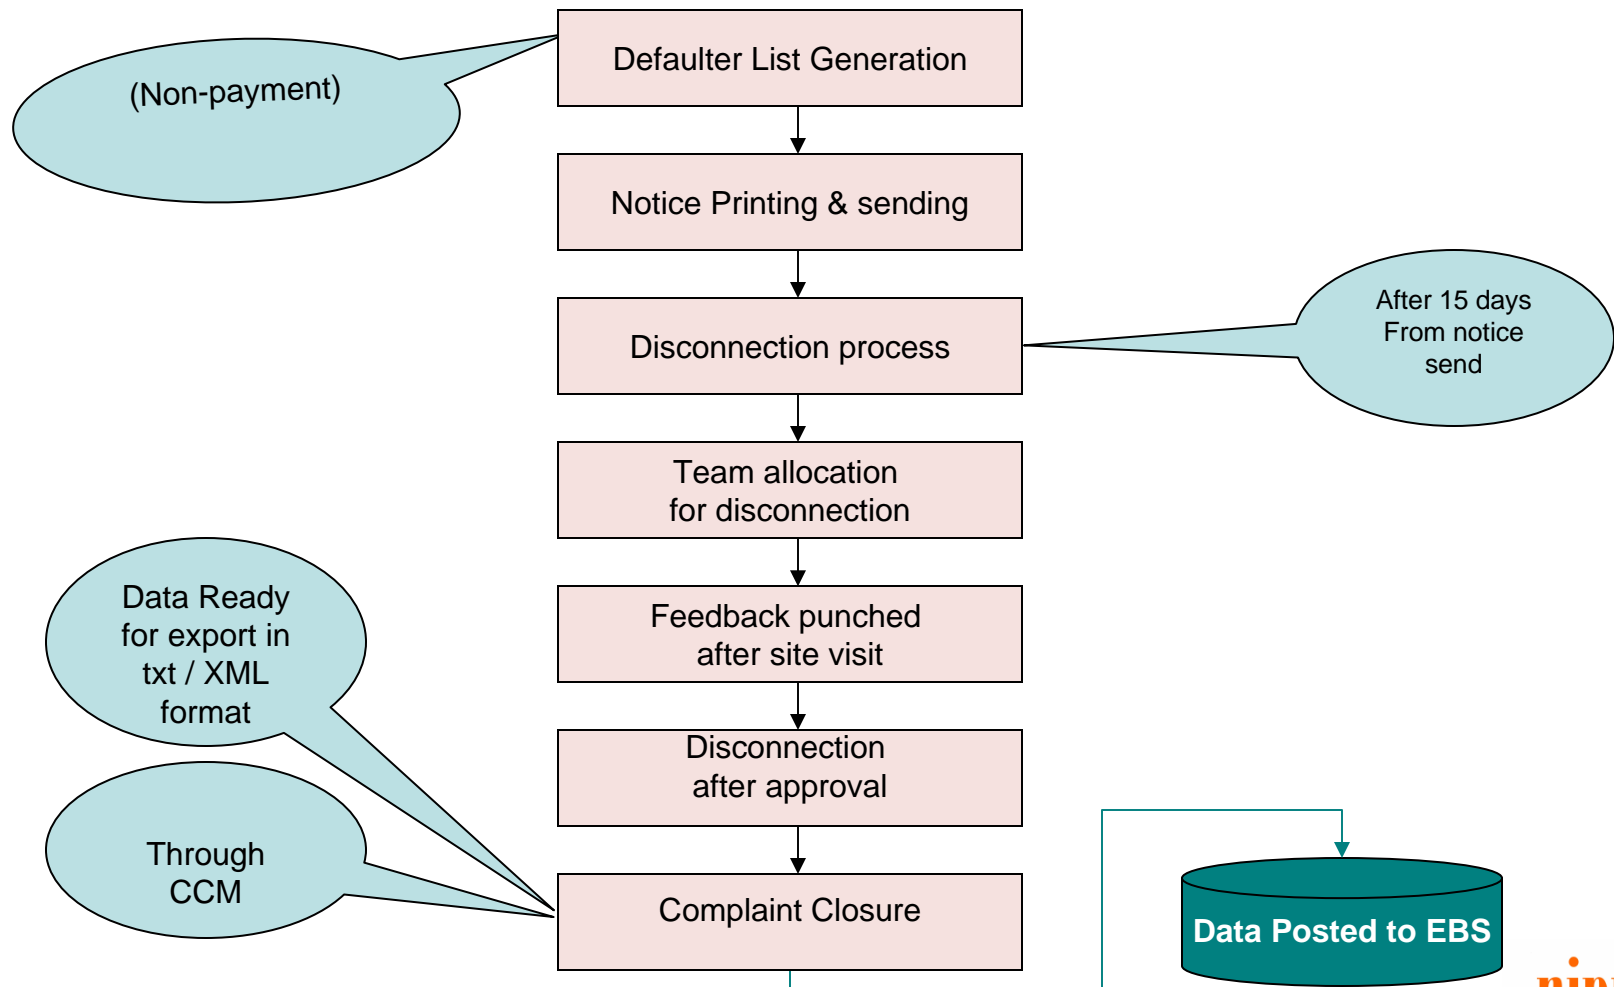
(Non-payment)

Defaulter List Generation

Notice Printing & sending

Disconnection process

After 15 days From notice send

Team allocation for disconnection

Feedback punched after site visit

Data Ready for export in txt / XML format

Disconnection after approval

Through CCM

Complaint Closure

Data Posted to EBS

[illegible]